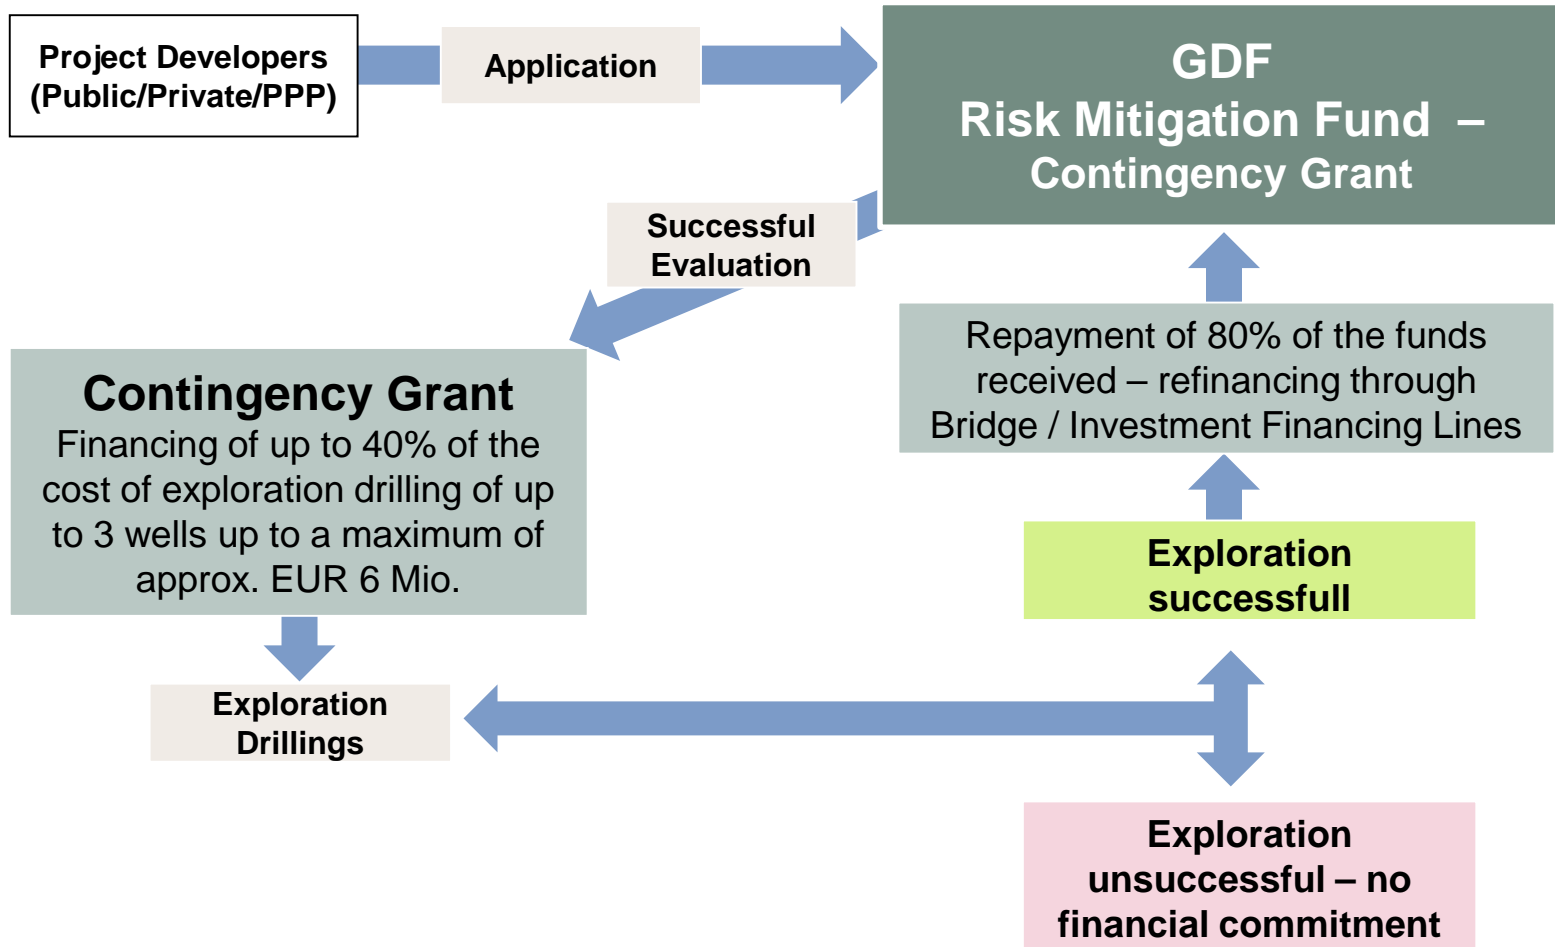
Project Developers (Public/Private/PPP)

Application

GDF
Risk Mitigation Fund –
Contingency Grant

Successful Evaluation

Repayment of 80% of the funds received – refinancing through Bridge / Investment Financing Lines

Contingency Grant
Financing of up to 40% of the cost of exploration drilling of up to 3 wells up to a maximum of approx. EUR 6 Mio.

Exploration successfull

Exploration Drillings

Exploration unsuccessful – no financial commitment